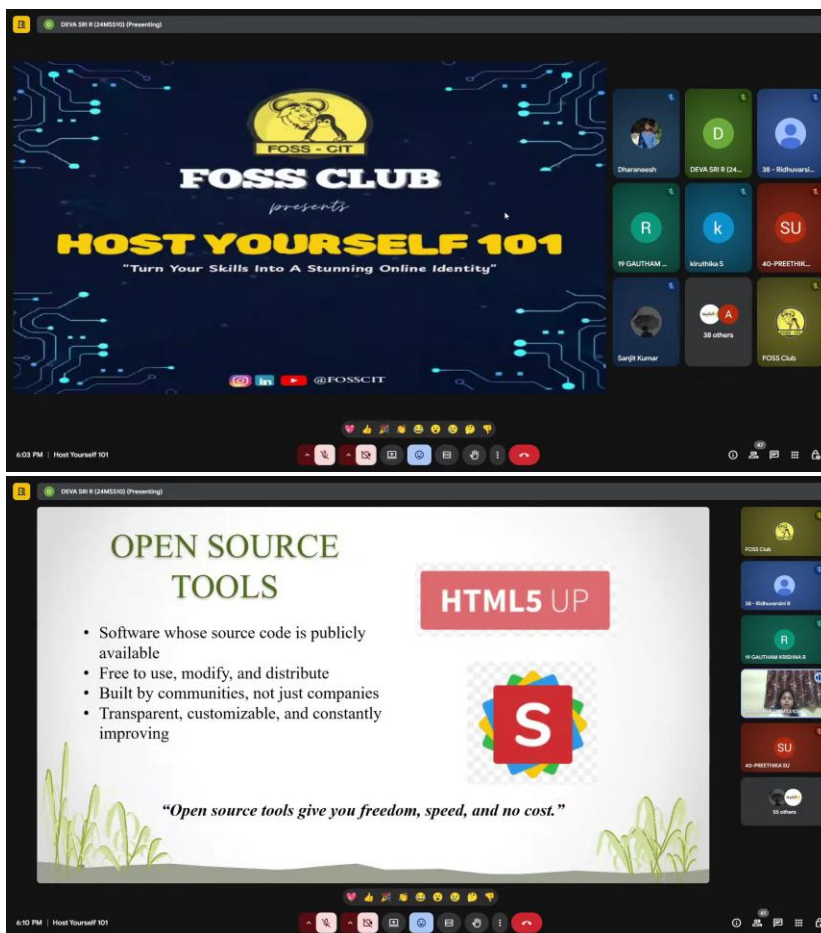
DEVA SRI R (24MSS10) (Presenting)

FOSS - CIT

FOSS CLUB

presents

HOST YOURSELF 101

"Turn Your Skills Into A Stunning Online Identity"

@FOSSCIT

Dharaneesh

D
DEVA SRI R (24...

38 - Ridhuvarsi...

R
19 GAUTHAM ...

k
kiruthika S

SU
40-PREETHIK...

Sanjit Kumar

A
38 others

FOSS Club

6:03 PM | Host Yourself 101

47

DEVA SRI R (24MSS10) (Presenting)

OPEN SOURCE TOOLS

• Software whose source code is publicly available
• Free to use, modify, and distribute
• Built by communities, not just companies
• Transparent, customizable, and constantly improving

HTML5 UP

S

"Open source tools give you freedom, speed, and no cost."

FOSS Club

38 - Ridhuvarsini R

R
19 GAUTHAM KRISHNA R

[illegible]

SU
40-PREETHIKA SU

55 others

6:10 PM | Host Yourself 101

61